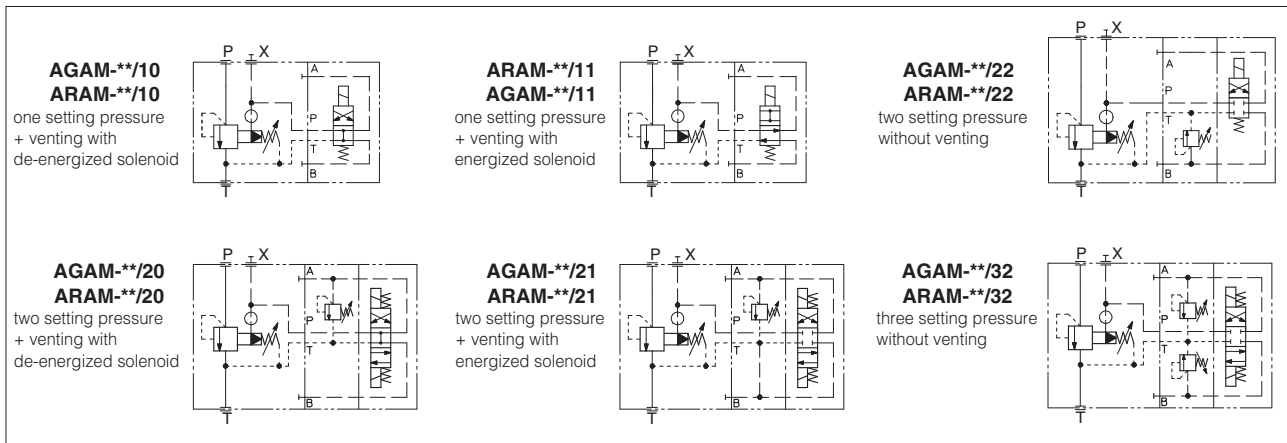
AGAM-**/10
ARAM-**/10
one setting pressure + venting with de-energized solenoid

P X A P T B T

ARAM-**/11
AGAM-**/11
one setting pressure + venting with energized solenoid

P X A P T B T

AGAM-**/22
ARAM-**/22
two setting pressure without venting

P X A P T B T

AGAM-**/20
ARAM-**/20
two setting pressure + venting with de-energized solenoid

P X A P T B T

AGAM-**/21
ARAM-**/21
two setting pressure + venting with energized solenoid

P X A P T B T

AGAM-**/32
ARAM-**/32
three setting pressure without venting

P X A P T B T